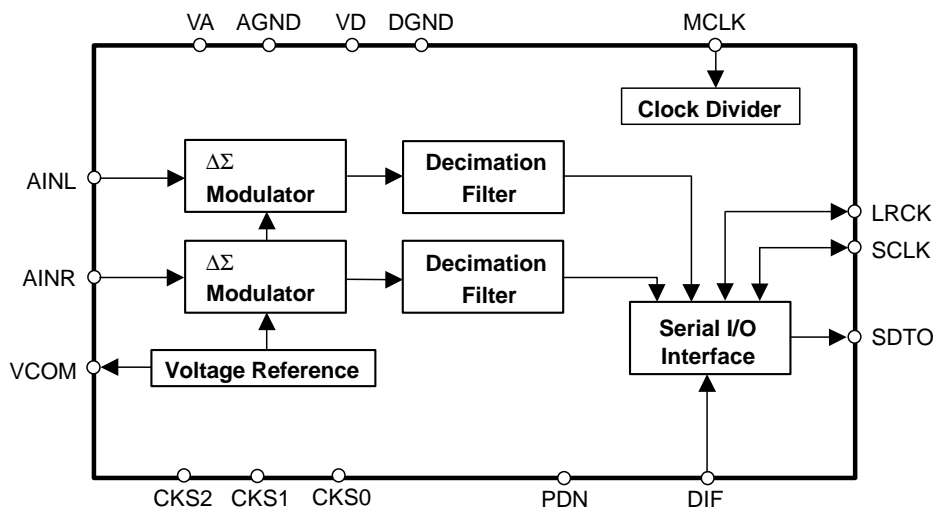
VA AGND VD DGND MCLK

Clock Divider

AINL

$\Delta\Sigma$ Modulator

Decimation Filter

LRCK

SCLK

AINR

$\Delta\Sigma$ Modulator

Decimation Filter

Serial I/O Interface

SDTO

VCOM

Voltage Reference

CKS2 CKS1 CKS0 PDN DIF